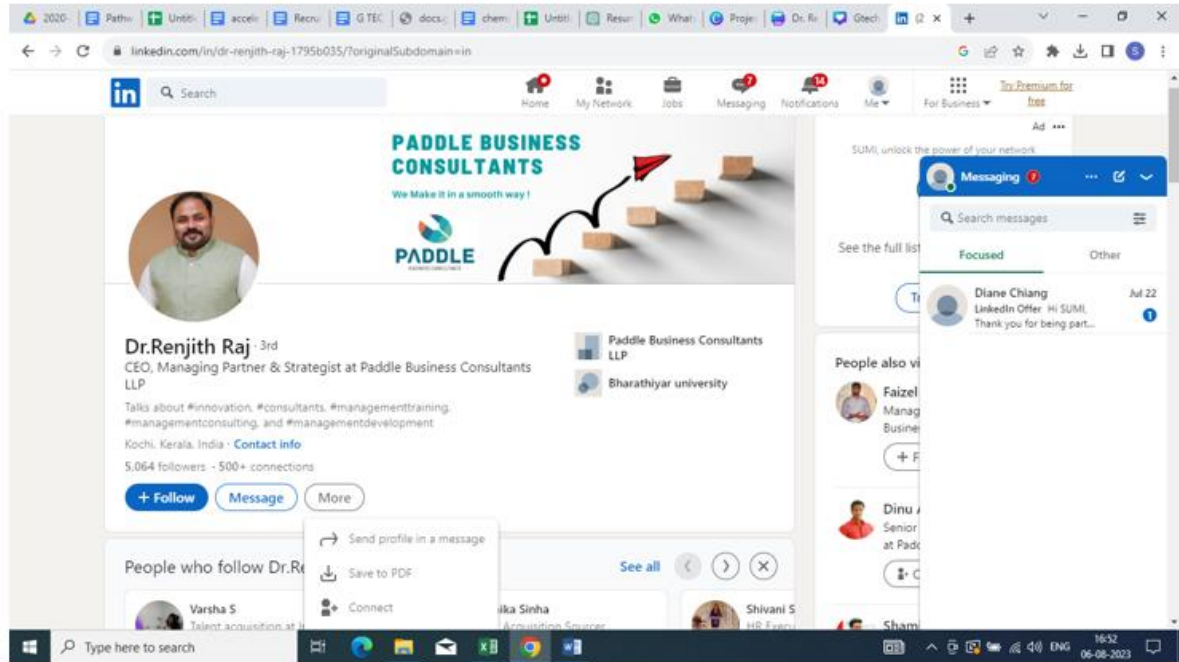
2020 | Pathw | Untit | accel | Recru | G TEC | docs | chem | Untit | Resur | What | Projec | Dr. R | Gtech | (2 ×

linkedin.com/in/dr-renjith-raj-1795b035/?originalSubdomain=in

in Search

Home | My Network | Jobs | Messaging 7 | Notifications 14 | Me | For Business | Try Premium for free

PADDLE BUSINESS CONSULTANTS

We Make it in a smooth way !

PADDLE

Dr.Renjith Raj · 3rd

CEO, Managing Partner & Strategist at Paddle Business Consultants LLP

Talks about #innovation, #consultants, #managementtraining, #managementconsulting, and #managementdevelopment

Kochi, Kerala, India · Contact info

5,064 followers · 500+ connections

+ Follow | Message | More

Paddle Business Consultants LLP

Bharathiyar university

Send profile in a message

Save to PDF

Connect

People who follow Dr.Re

See all

Varsha S

Talent acquisition at I

ika Sinha

Acquisition Sourcer

Shivani S

HR Execu

Ad ···

SUMI, unlock the power of your network

See the full list

People also vi

Faizel

Manag

Busine

Dinu

Senior

at Padd

Sham

Messaging

Search messages

Focused | Other

Diane Chiang Jul 22

LinkedIn Offer Hi SUMI, Thank you for being part...

Type here to search

ENG 16:52 06-08-2023